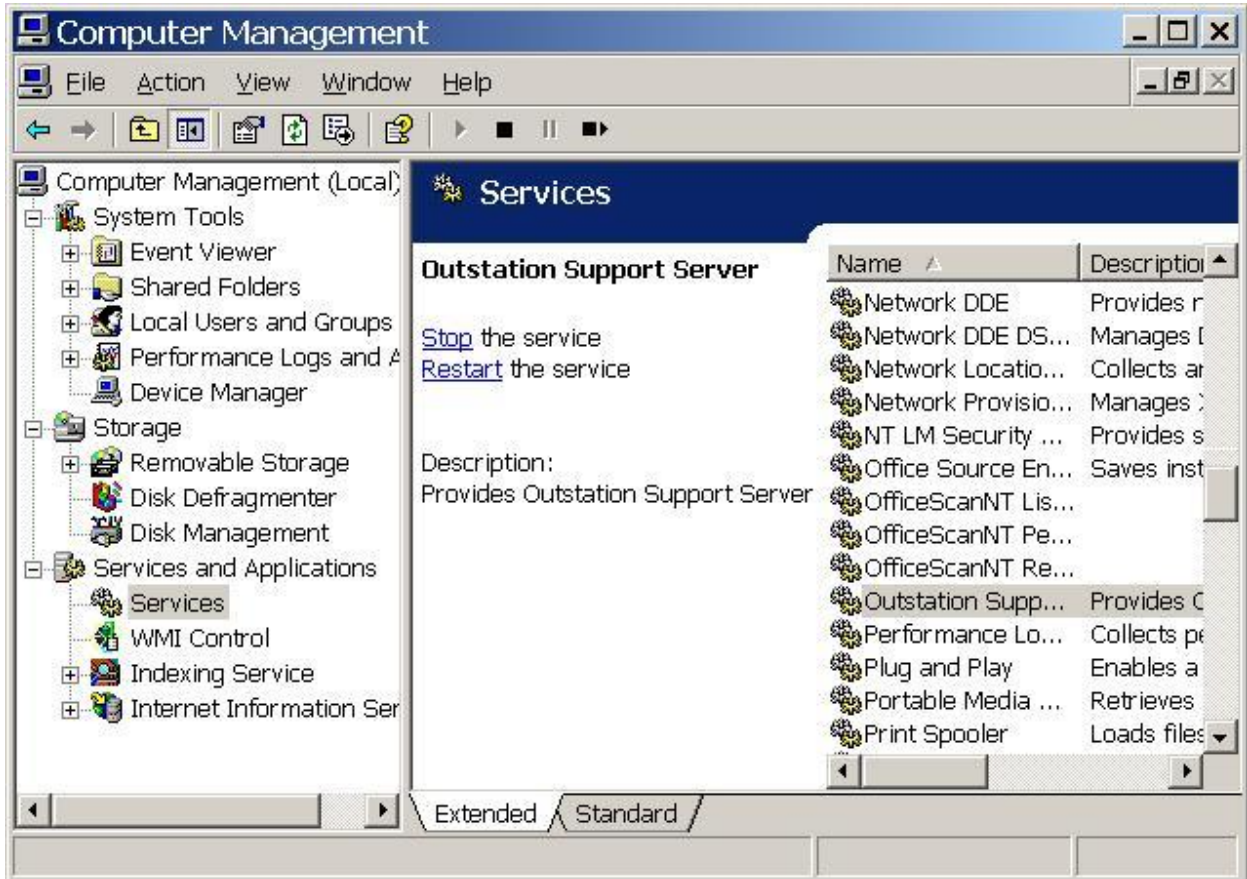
Computer Management

File Action View Window Help

Computer Management (Local)
System Tools
Event Viewer
Shared Folders
Local Users and Groups
Performance Logs and A
Device Manager
Storage
Removable Storage
Disk Defragmenter
Disk Management
Services and Applications
Services
WMI Control
Indexing Service
Internet Information Ser

Services

Outstation Support Server

Stop the service
Restart the service

Description:
Provides Outstation Support Server

| Name | Descriptio |
|---|---|
| Network DDE | Provides r |
| Network DDE DS... | Manages [ |
| Network Locatio... | Collects ar |
| Network Provisio... | Manages ) |
| NT LM Security ... | Provides s |
| Office Source En... | Saves inst |
| OfficeScanNT Lis... | |
| OfficeScanNT Pe... | |
| OfficeScanNT Re... | |
| Outstation Supp... | Provides C |
| Performance Lo... | Collects pe |
| Plug and Play | Enables a |
| Portable Media ... | Retrieves |
| Print Spooler | Loads files |

Extended Standard